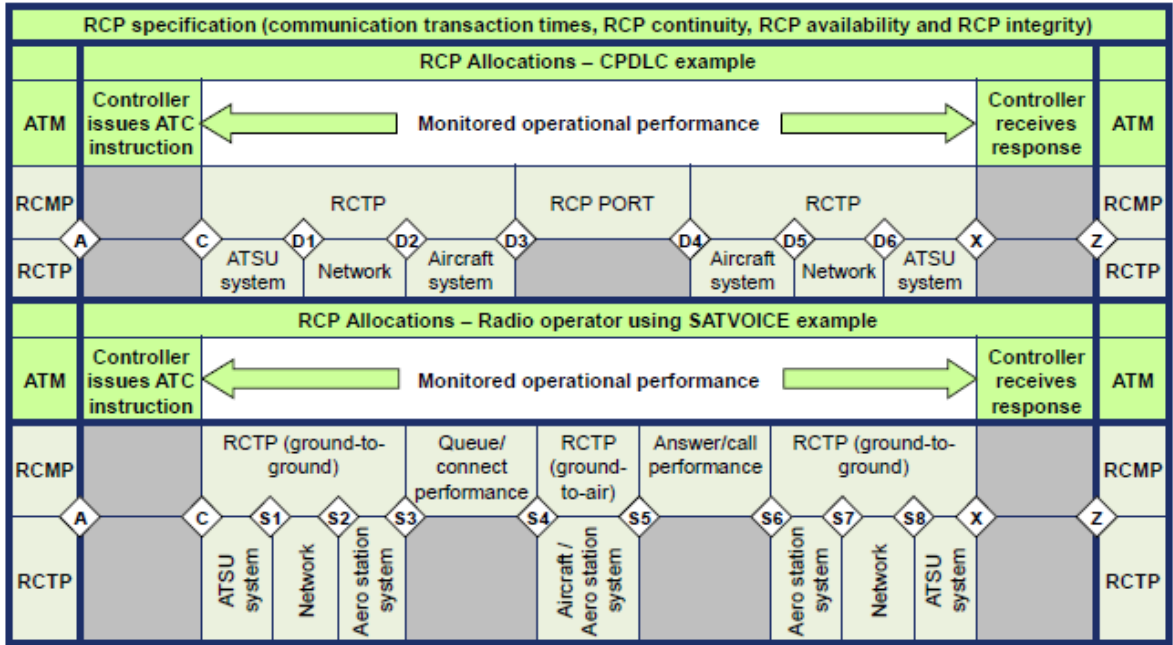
RCP specification (communication transaction times, RCP continuity, RCP availability and RCP integrity)

RCP Allocations – CPDLC example

ATM

Controller issues ATC instruction

Monitored operational performance

Controller receives response

ATM

RCMP

RCTP

RCP PORT

RCTP

RCMP

RCTP

A

C

D1

D2

D3

D4

D5

D6

X

Z

ATSU system

Network

Aircraft system

Aircraft system

Network

ATSU system

RCTP

RCP Allocations – Radio operator using SATVOICE example

ATM

Controller issues ATC instruction

Monitored operational performance

Controller receives response

ATM

RCMP

RCTP (ground-to-ground)

Queue/ connect performance

RCTP (ground-to-air)

Answer/call performance

RCTP (ground-to-ground)

RCMP

A

C

S1

S2

S3

S4

S5

S6

S7

S8

X

Z

RCTP

ATSU system

Network

Aero station system

Aircraft / Aero station system

Aero station system

Network

ATSU system

RCTP